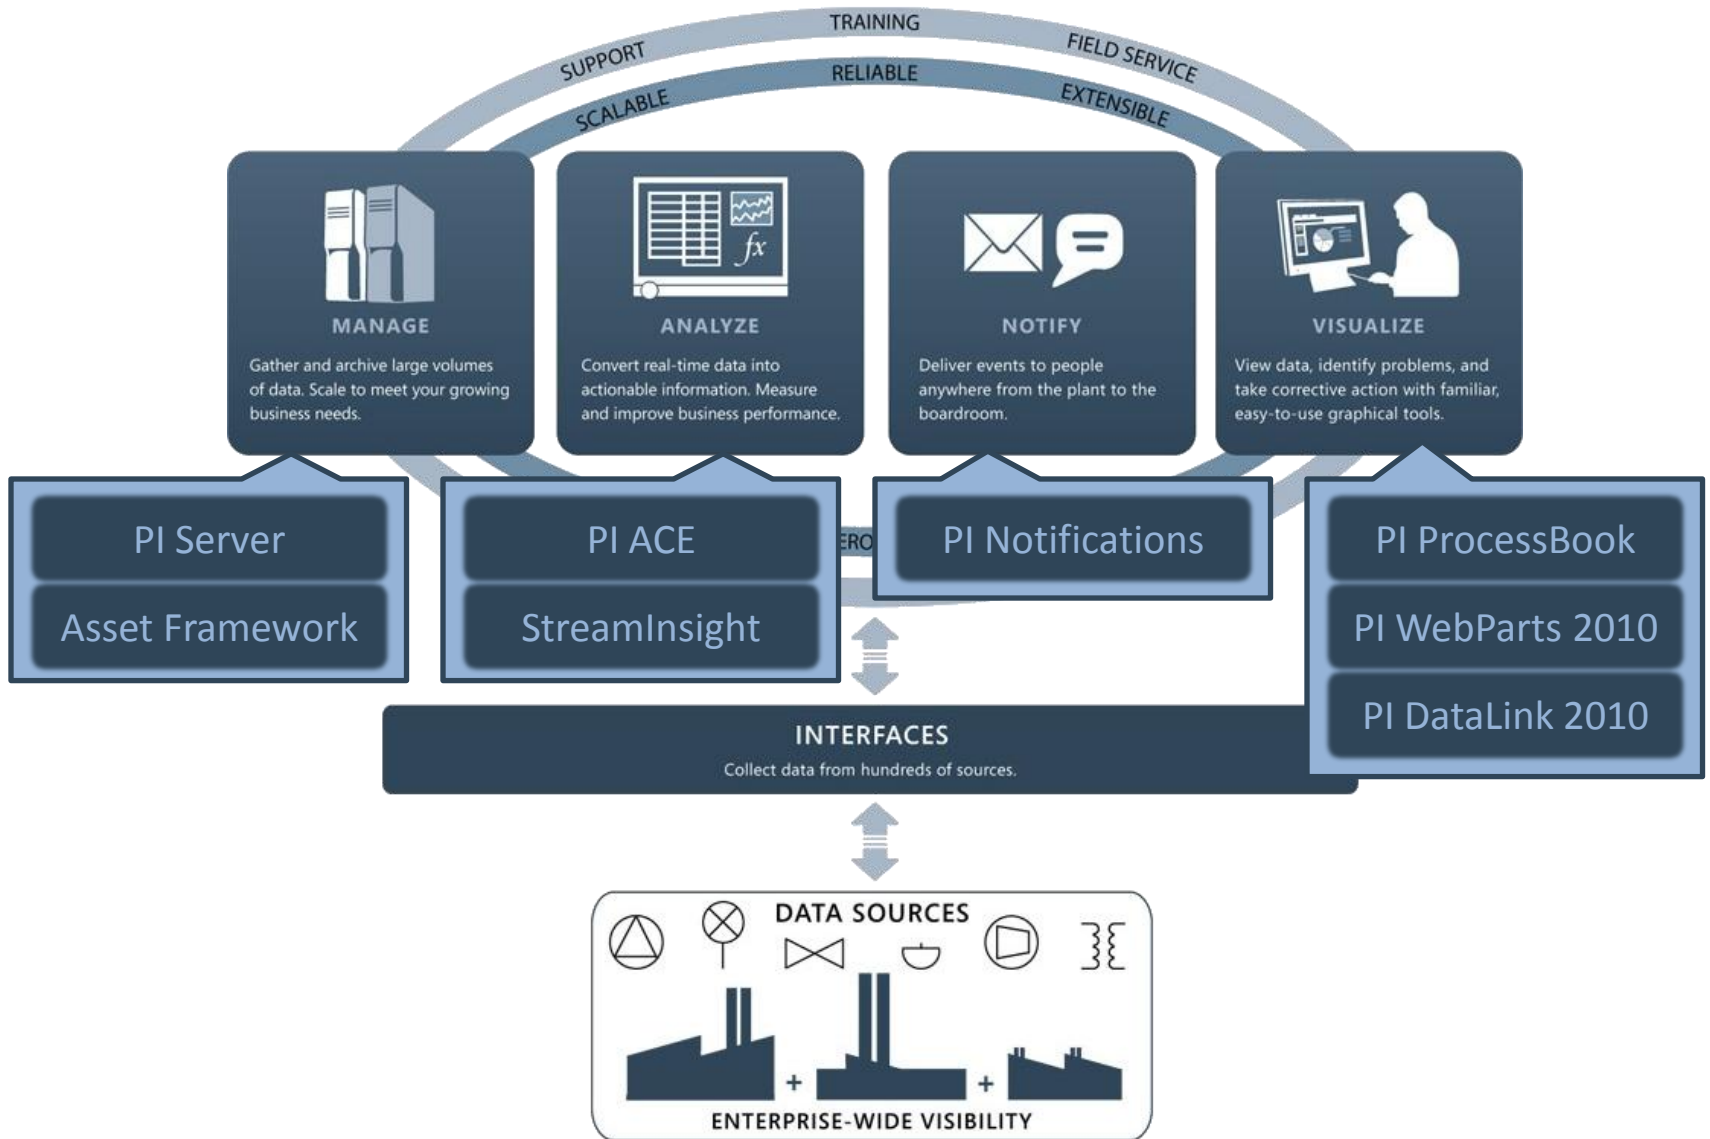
TRAINING
SUPPORT
FIELD SERVICE
RELIABLE
SCALABLE
EXTENSIBLE

MANAGE
Gather and archive large volumes of data. Scale to meet your growing business needs.

ANALYZE
Convert real-time data into actionable information. Measure and improve business performance.

NOTIFY
Deliver events to people anywhere from the plant to the boardroom.

VISUALIZE
View data, identify problems, and take corrective action with familiar, easy-to-use graphical tools.

PI Server
Asset Framework

PI ACE
StreamInsight

ERO

PI Notifications

PI ProcessBook
PI WebParts 2010
PI DataLink 2010

INTERFACES
Collect data from hundreds of sources.

DATA SOURCES
+
+
ENTERPRISE-WIDE VISIBILITY